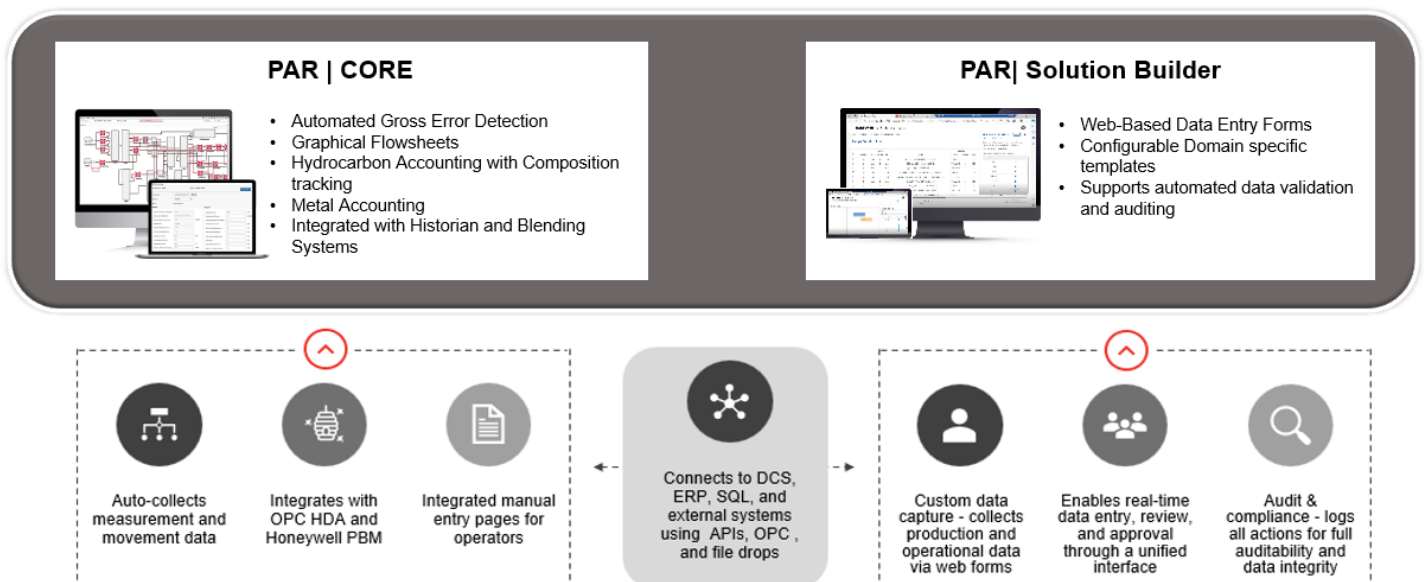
PAR | CORE

- Automated Gross Error Detection
- Graphical Flowsheets
- Hydrocarbon Accounting with Composition tracking
- Metal Accounting
- Integrated with Historian and Blending Systems

PAR| Solution Builder

- Web-Based Data Entry Forms
- Configurable Domain specific templates
- Supports automated data validation and auditing

Auto-collects measurement and movement data

Integrates with OPC HDA and Honeywell PBM

Integrated manual entry pages for operators

Connects to DCS, ERP, SQL, and external systems using APIs, OPC , and file drops

Custom data capture - collects production and operational data via web forms

Enables real-time data entry, review, and approval through a unified interface

Audit & compliance - logs all actions for full auditability and data integrity